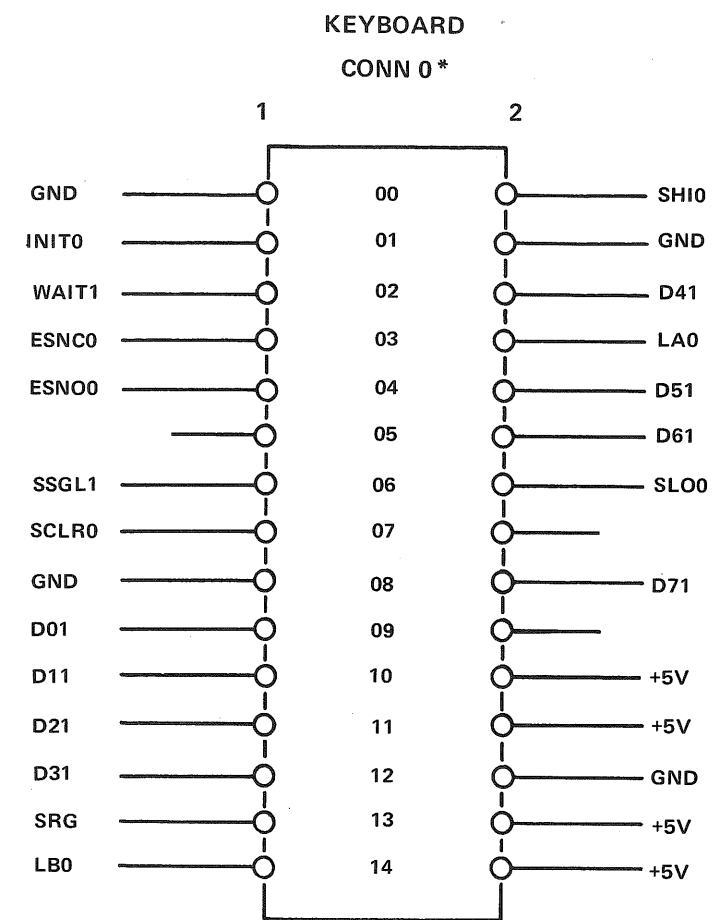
KEYBOARD

CONN 0 *

1

2

GND 00 SHI0

INIT0 01 GND

WAIT1 02 D41

ESNC0 03 LA0

ESNO0 04 D51

05 D61

SSGL1 06 SLO0

SCLR0 07

GND 08 D71

D01 09

D11 10 +5V

D21 11 +5V

D31 12 GND

SRG 13 +5V

LB0 14 +5V